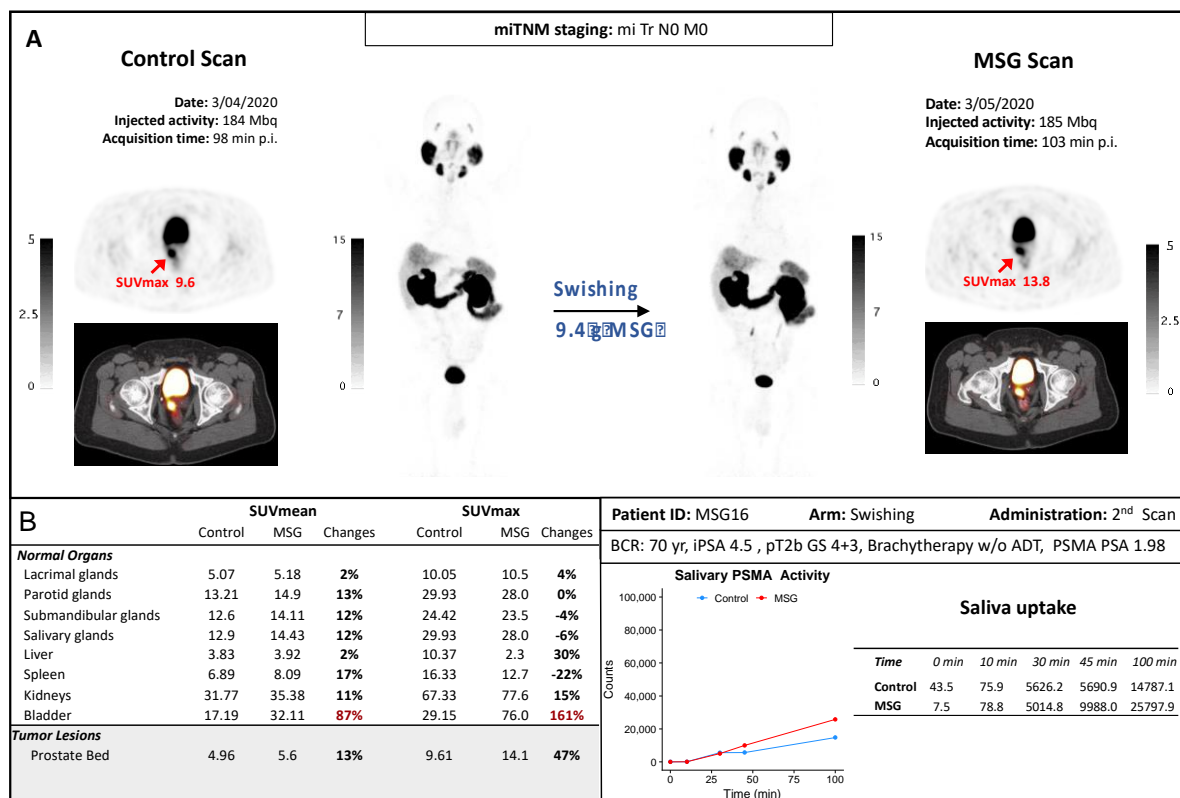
A

miTNM staging: mi Tr N0 M0

Control Scan

Date: 3/04/2020
Injected activity: 184 Mbq
Acquisition time: 98 min p.i.

5
2.5
0

SUVmax 9.6

15
7
0

Swishing
9.4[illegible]MSG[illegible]

15
7
0

MSG Scan

Date: 3/05/2020
Injected activity: 185 Mbq
Acquisition time: 103 min p.i.

5
2.5
0

SUVmax 13.8

B

| | SUVmean | | | SUVmax | | |
|---|---|---|---|---|---|---|
| | Control | MSG | Changes | Control | MSG | Changes |
| Normal Organs | | | | | | |
| Lacrimal glands | 5.07 | 5.18 | 2% | 10.05 | 10.5 | 4% |
| Parotid glands | 13.21 | 14.9 | 13% | 29.93 | 28.0 | 0% |
| Submandibular glands | 12.6 | 14.11 | 12% | 24.42 | 23.5 | -4% |
| Salivary glands | 12.9 | 14.43 | 12% | 29.93 | 28.0 | -6% |
| Liver | 3.83 | 3.92 | 2% | 10.37 | 2.3 | 30% |
| Spleen | 6.89 | 8.09 | 17% | 16.33 | 12.7 | -22% |
| Kidneys | 31.77 | 35.38 | 11% | 67.33 | 77.6 | 15% |
| Bladder | 17.19 | 32.11 | 87% | 29.15 | 76.0 | 161% |
| Tumor Lesions | | | | | | |
| Prostate Bed | 4.96 | 5.6 | 13% | 9.61 | 14.1 | 47% |

Patient ID: MSG16 Arm: Swishing Administration: 2$^{nd}$ Scan

BCR: 70 yr, iPSA 4.5 , pT2b GS 4+3, Brachytherapy w/o ADT, PSMA PSA 1.98

Salivary PSMA Activity
Control MSG
100,000
80,000
60,000
40,000
20,000
0
Counts
0 25 50 75 100
Time (min)

Saliva uptake

| Time | 0 min | 10 min | 30 min | 45 min | 100 min |
|---|---|---|---|---|---|
| Control | 43.5 | 75.9 | 5626.2 | 5690.9 | 14787.1 |
| MSG | 7.5 | 78.8 | 5014.8 | 9988.0 | 25797.9 |